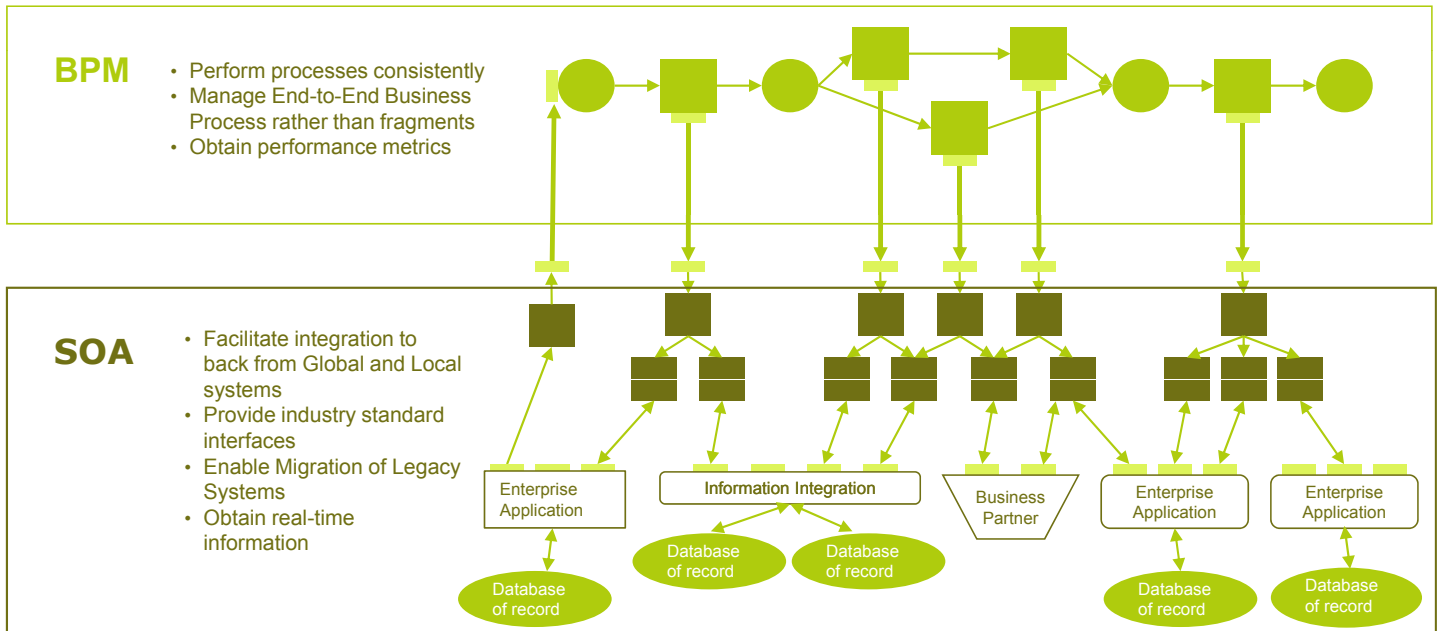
BPM

• Perform processes consistently
• Manage End-to-End Business Process rather than fragments
• Obtain performance metrics

SOA

• Facilitate integration to back from Global and Local systems
• Provide industry standard interfaces
• Enable Migration of Legacy Systems
• Obtain real-time information

Enterprise Application

Information Integration

Business Partner

Enterprise Application

Enterprise Application

Database of record

Database of record

Database of record

Database of record

Database of record